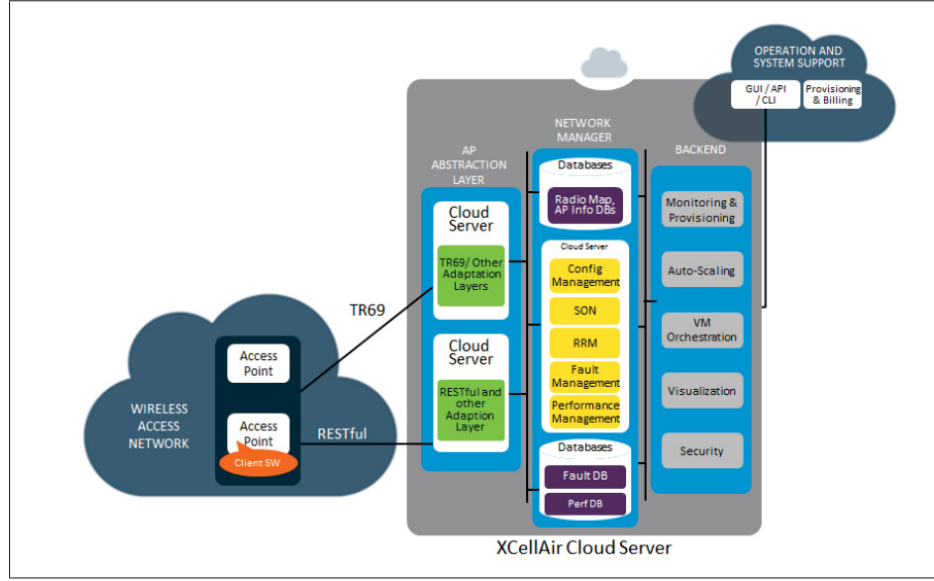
OPERATION AND SYSTEM SUPPORT

GUI / API / CLI

Provisioning & Billing

NETWORK MANAGER

AP ABSTRACTION LAYER

BACKEND

Cloud Server

TR69/ Other Adaptation Layers

Cloud Server

RESTful and other Adaption Layer

Databases

Radio Map, AP Info DBs

Cloud Server

Config Management

SON

RRM

Fault Management

Performance Management

Databases

Fault DB

Perf DB

Monitoring & Provisioning

Auto-Scaling

VM Orchestration

Visualization

Security

TR69

RESTful

WIRELESS ACCESS NETWORK

Access Point

Access Point

Client SW

XCellAir Cloud Server